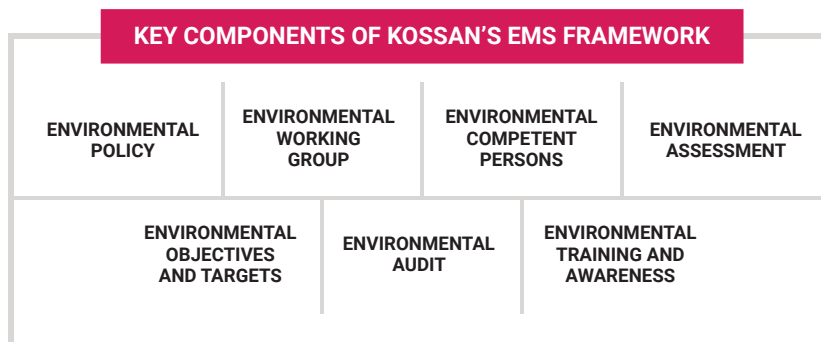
KEY COMPONENTS OF KOSSAN'S EMS FRAMEWORK

| ENVIRONMENTAL POLICY | ENVIRONMENTAL WORKING GROUP | ENVIRONMENTAL COMPETENT PERSONS | ENVIRONMENTAL ASSESSMENT |
|---|---|---|---|

| ENVIRONMENTAL OBJECTIVES AND TARGETS | ENVIRONMENTAL AUDIT | ENVIRONMENTAL TRAINING AND AWARENESS |
|---|---|---|